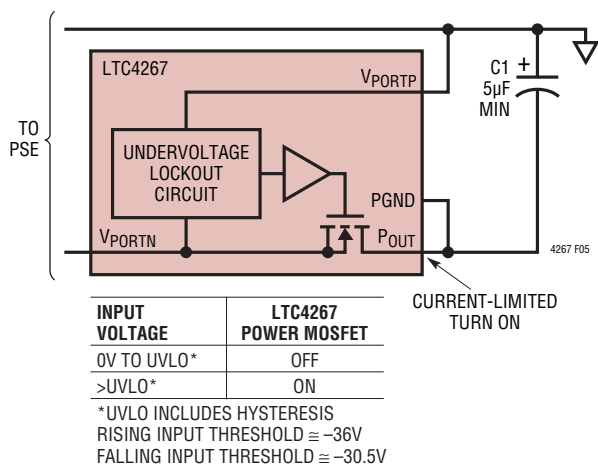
TO PSE

LTC4267

$V_{PORTP}$

C1 + 5µF MIN

UNDERVOLTAGE LOCKOUT CIRCUIT

PGND

$V_{PORTN}$

$P_{OUT}$

4267 F05

CURRENT-LIMITED TURN ON

| INPUT VOLTAGE | LTC4267 POWER MOSFET |
|---|---|
| 0V TO UVLO* | OFF |
| >UVLO* | ON |

*UVLO INCLUDES HYSTERESIS
RISING INPUT THRESHOLD ≅ –36V
FALLING INPUT THRESHOLD ≅ –30.5V